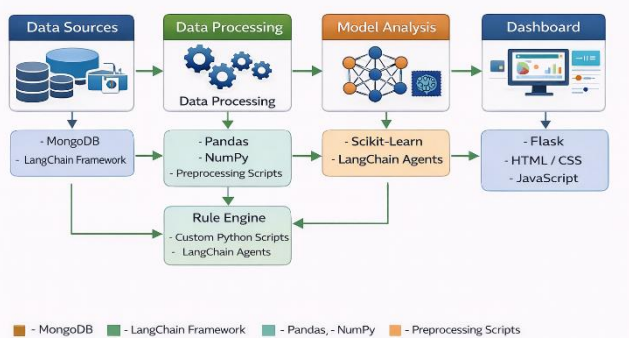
Data Sources

Data Processing

Data Processing

Model Analysis

Dashboard

- MongoDB
- LangChain Framework

- Pandas
- NumPy
- Preprocessing Scripts

- Scikit-Learn
- LangChain Agents

- Flask
- HTML / CSS
- JavaScript

Rule Engine
- Custom Python Scripts
- LangChain Agents

- MongoDB
- LangChain Framework
- Pandas, - NumPy
- Preprocessing Scripts